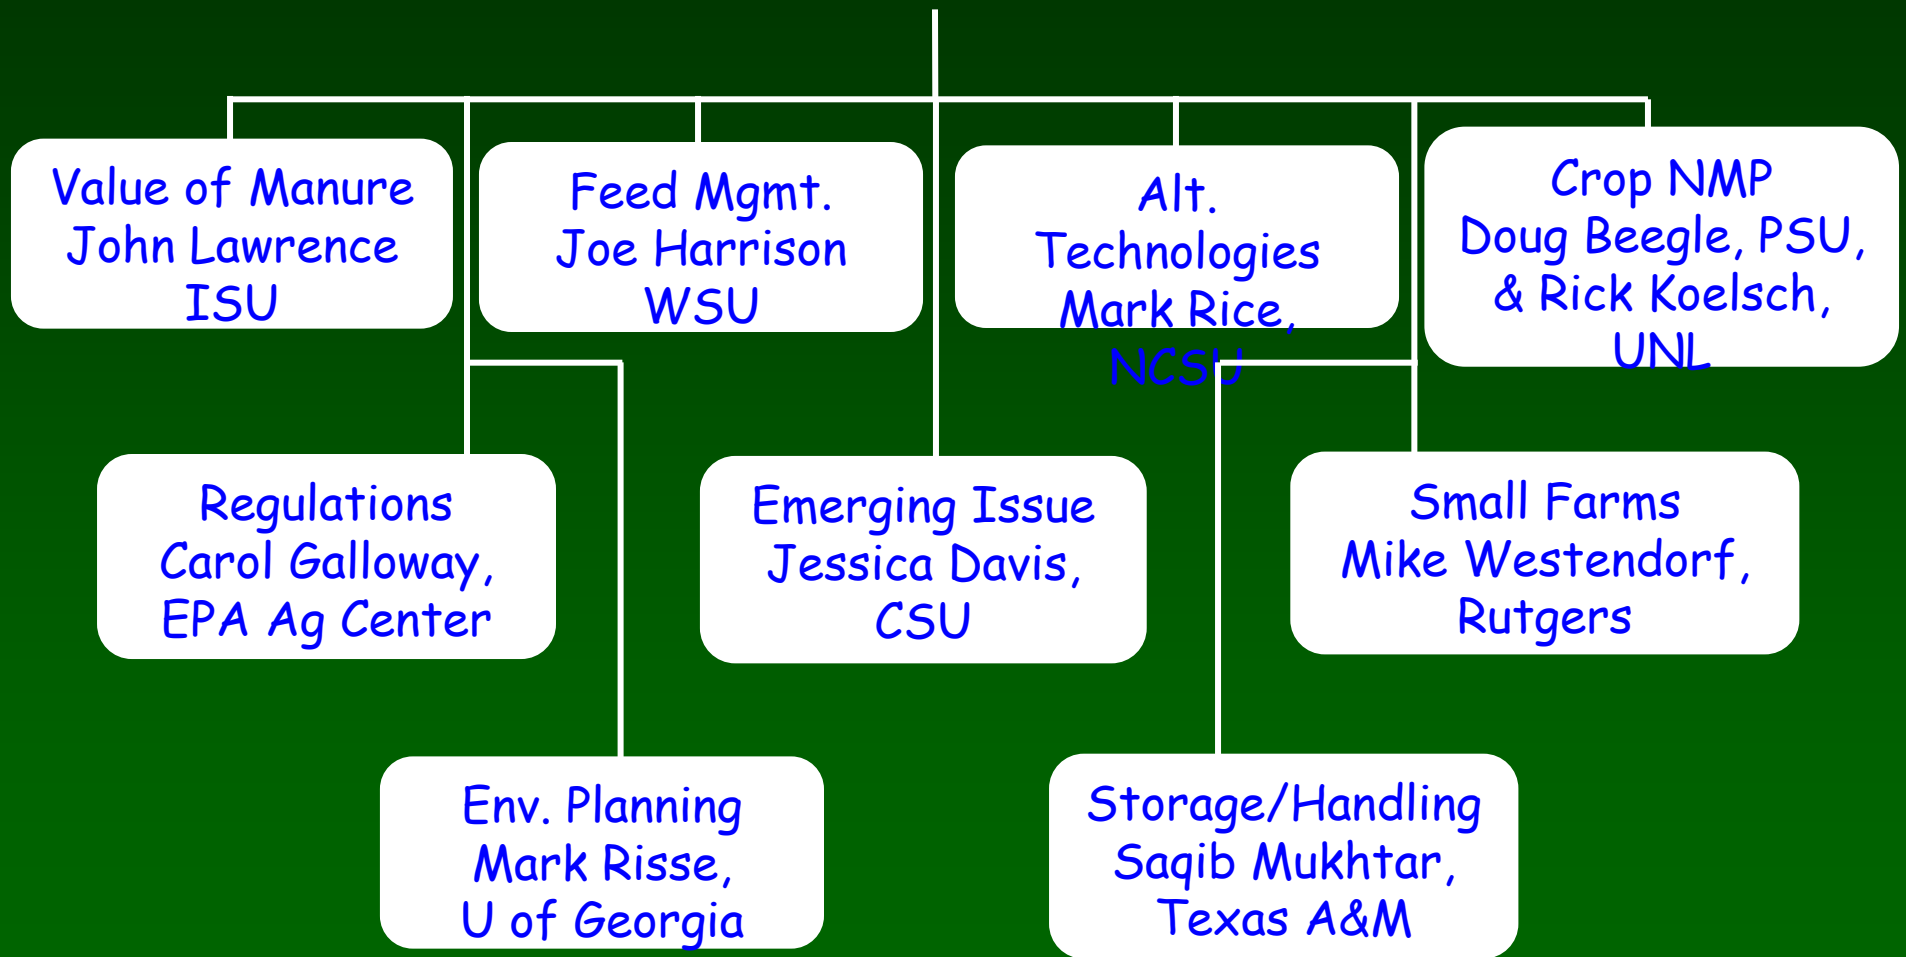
Value of Manure
John Lawrence
ISU

Feed Mgmt.
Joe Harrison
WSU

Alt.
Technologies
Mark Rice,
NCSU

Crop NMP
Doug Beegle, PSU,
& Rick Koelsch,
UNL

Regulations
Carol Galloway,
EPA Ag Center

Emerging Issue
Jessica Davis,
CSU

Small Farms
Mike Westendorf,
Rutgers

Env. Planning
Mark Risse,
U of Georgia

Storage/Handling
Saqib Mukhtar,
Texas A&M